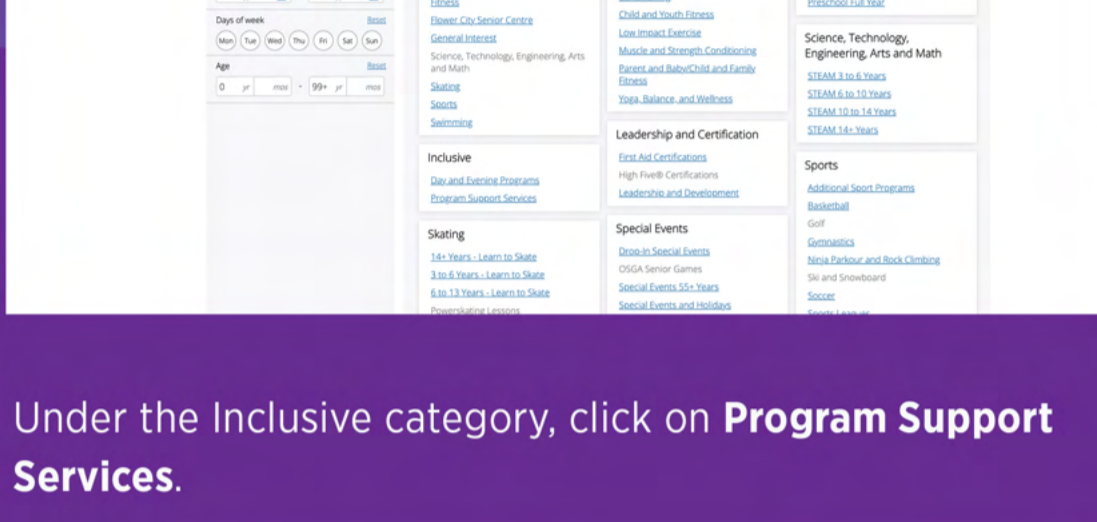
Days of week
Reset
Mon Tue Wed Thu Fri Sat Sun

Age
Reset
0 yr mos - 99+ yr mos

Fitness
Flower City Senior Centre
General Interest
Science, Technology, Engineering, Arts and Math
Skating
Sports
Swimming

Inclusive
Day and Evening Programs
Program Support Services

Skating
14+ Years - Learn to Skate
3 to 6 Years - Learn to Skate
6 to 13 Years - Learn to Skate
Powerskating Lessons

Child and Youth Fitness
Low Impact Exercise
Muscle and Strength Conditioning
Parent and Baby/Child and Family Fitness
Yoga, Balance, and Wellness

Leadership and Certification
First Aid Certifications
High Five® Certifications
Leadership and Development

Special Events
Drop-in Special Events
OSGA Senior Games
Special Events 55+ Years
Special Events and Holidays

Preschool Full Year

Science, Technology, Engineering, Arts and Math
STEAM 3 to 6 Years
STEAM 6 to 10 Years
STEAM 10 to 14 Years
STEAM 14+ Years

Sports
Additional Sport Programs
Basketball
Golf
Gymnastics
Ninja Parkour and Rock Climbing
Ski and Snowboard
Soccer

Under the Inclusive category, click on **Program Support Services**.